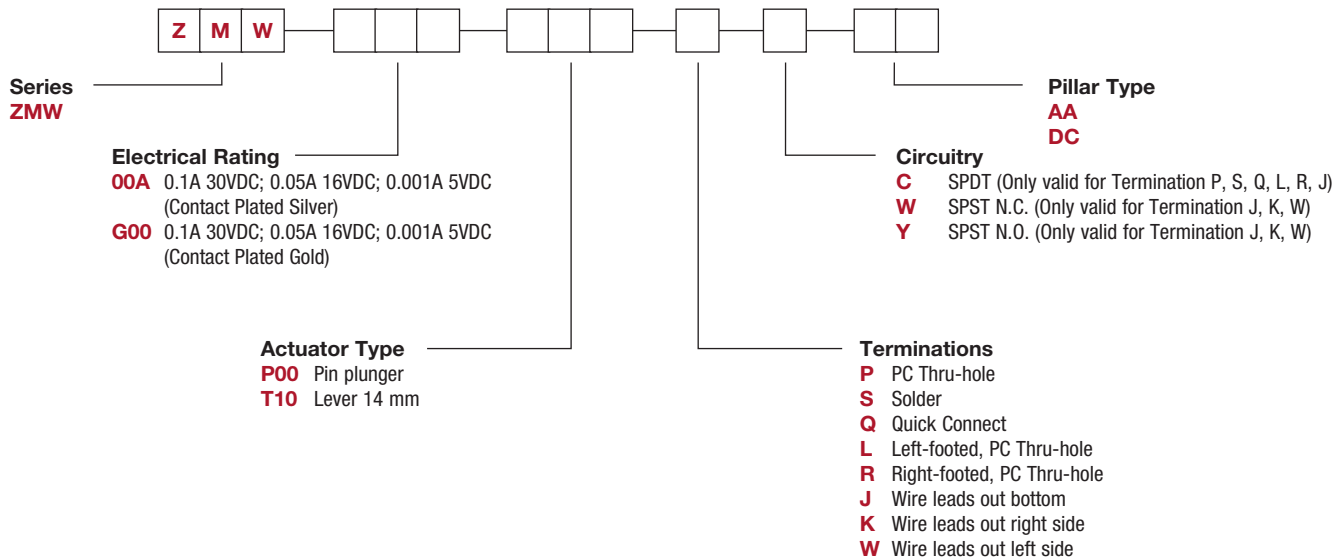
Z M W

Series
ZMW

Electrical Rating
00A 0.1A 30VDC; 0.05A 16VDC; 0.001A 5VDC (Contact Plated Silver)
G00 0.1A 30VDC; 0.05A 16VDC; 0.001A 5VDC (Contact Plated Gold)

Actuator Type
P00 Pin plunger
T10 Lever 14 mm

Terminations
P PC Thru-hole
S Solder
Q Quick Connect
L Left-footed, PC Thru-hole
R Right-footed, PC Thru-hole
J Wire leads out bottom
K Wire leads out right side
W Wire leads out left side

Circuitry
C SPDT (Only valid for Termination P, S, Q, L, R, J)
W SPST N.C. (Only valid for Termination J, K, W)
Y SPST N.O. (Only valid for Termination J, K, W)

Pillar Type
AA
DC